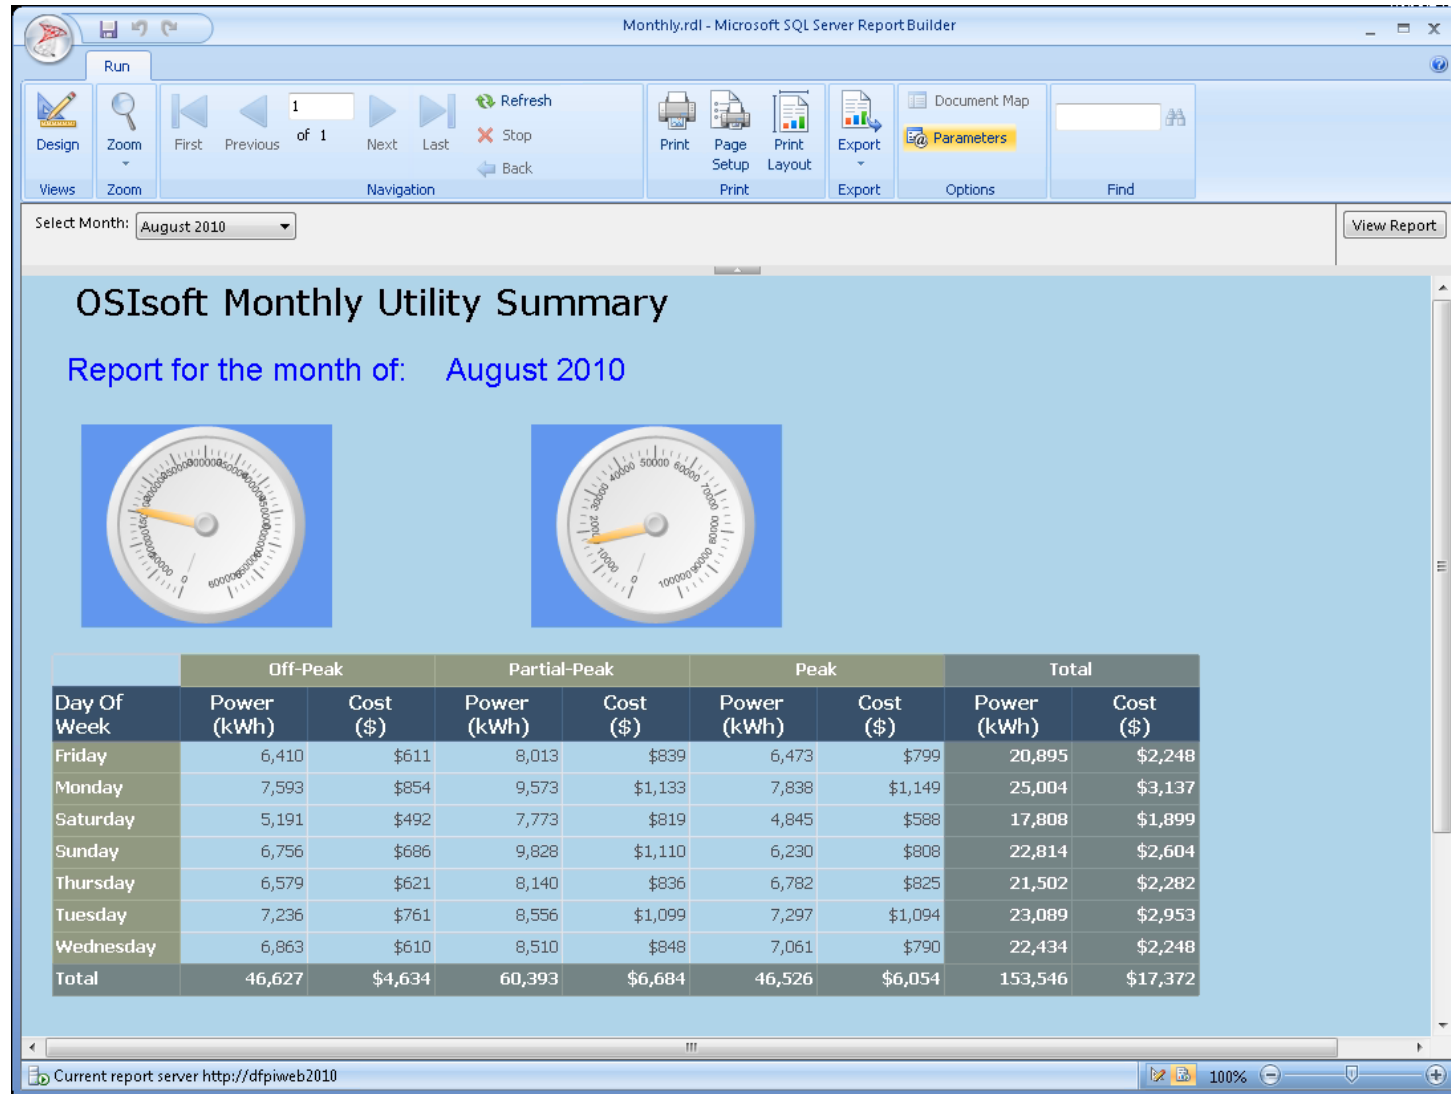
Monthly.rdl - Microsoft SQL Server Report Builder

Run

Design
Views
Zoom
Zoom
First Previous 1 of 1 Next Last
Refresh
Stop
Back
Navigation
Print Page Setup Print Layout
Print
Export
Export
Document Map
Parameters
Options
Find

Select Month: August 2010
View Report

OSIsoft Monthly Utility Summary

Report for the month of: August 2010

| | Off-Peak | | Partial-Peak | | Peak | | Total | |
|---|---|---|---|---|---|---|---|---|
| Day Of Week | Power (kWh) | Cost ($) | Power (kWh) | Cost ($) | Power (kWh) | Cost ($) | Power (kWh) | Cost ($) |
| Friday | 6,410 | $611 | 8,013 | $839 | 6,473 | $799 | 20,895 | $2,248 |
| Monday | 7,593 | $854 | 9,573 | $1,133 | 7,838 | $1,149 | 25,004 | $3,137 |
| Saturday | 5,191 | $492 | 7,773 | $819 | 4,845 | $588 | 17,808 | $1,899 |
| Sunday | 6,756 | $686 | 9,828 | $1,110 | 6,230 | $808 | 22,814 | $2,604 |
| Thursday | 6,579 | $621 | 8,140 | $836 | 6,782 | $825 | 21,502 | $2,282 |
| Tuesday | 7,236 | $761 | 8,556 | $1,099 | 7,297 | $1,094 | 23,089 | $2,953 |
| Wednesday | 6,863 | $610 | 8,510 | $848 | 7,061 | $790 | 22,434 | $2,248 |
| Total | 46,627 | $4,634 | 60,393 | $6,684 | 46,526 | $6,054 | 153,546 | $17,372 |

Current report server http://dfpiweb2010
100%